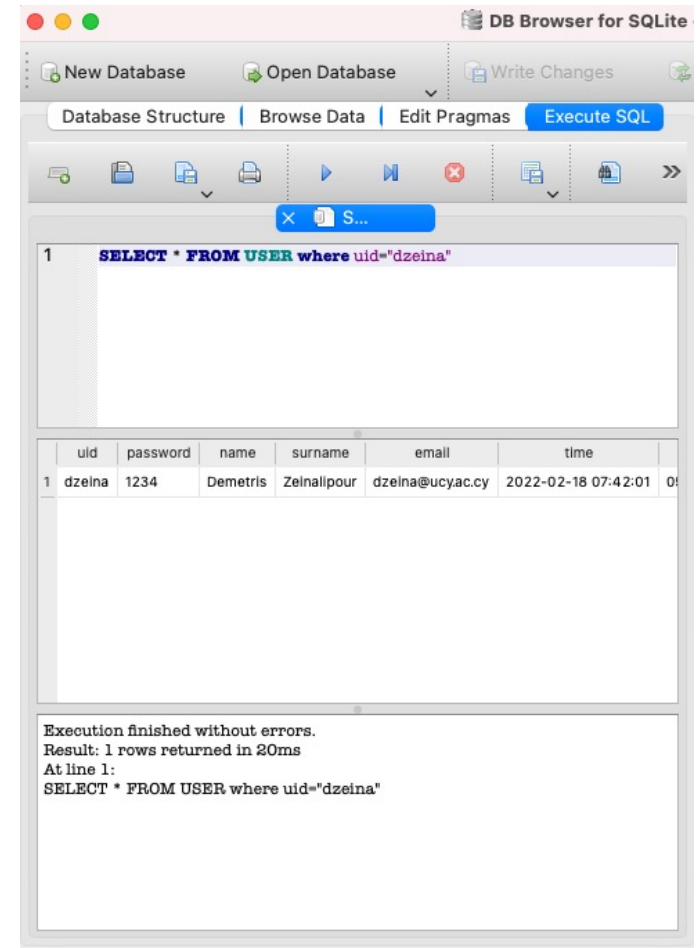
DB Browser for SQLite

New Database | Open Database | Write Changes

Database Structure | Browse Data | Edit Pragmas | Execute SQL

S...

1 SELECT * FROM USER where uid="dzeina"

| | uid | password | name | surname | email | time |
|---|---|---|---|---|---|---|
| 1 | dzeina | 1234 | Demetris | Zeinalipour | dzeina@ucy.ac.cy | 2022-02-18 07:42:01 |

Execution finished without errors.
Result: 1 rows returned in 20ms
At line 1:
SELECT * FROM USER where uid="dzeina"